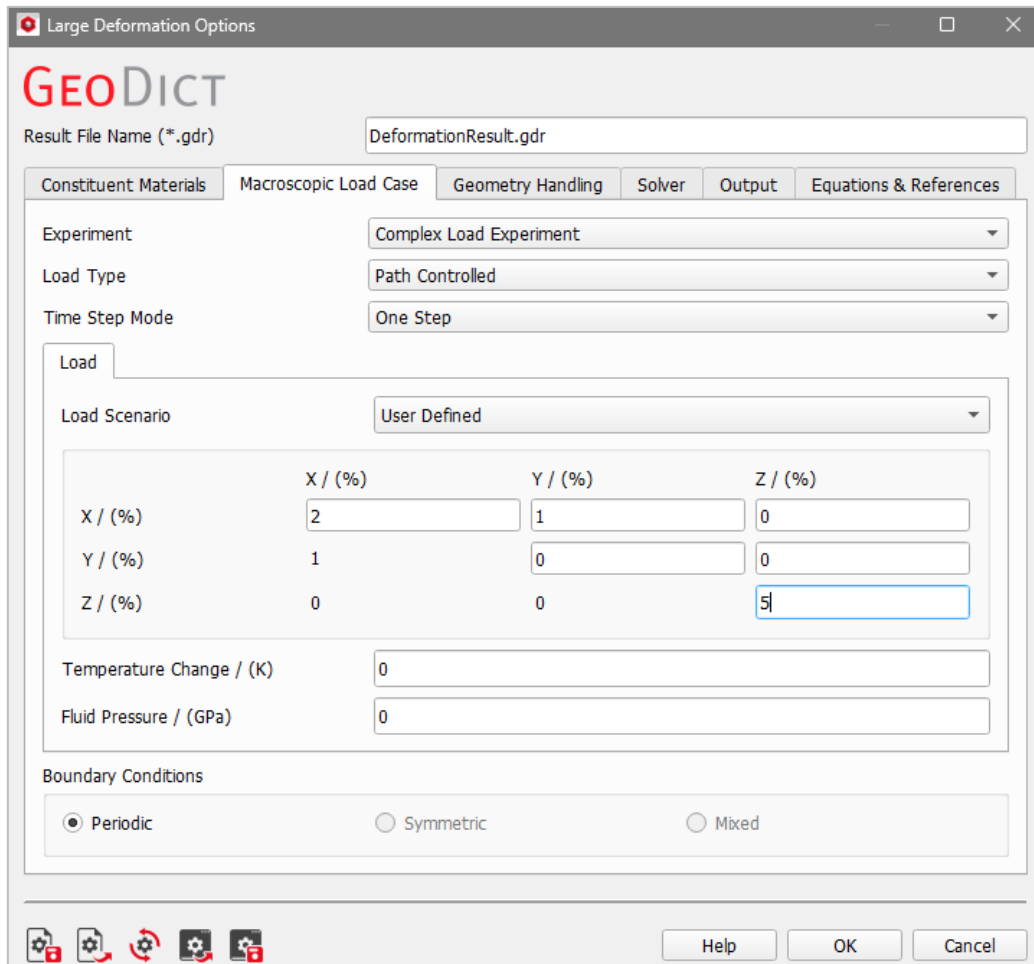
Large Deformation Options

GeoDict

Result File Name (*.gdr) DeformationResult.gdr

Constituent Materials | Macroscopic Load Case | Geometry Handling | Solver | Output | Equations & References

Experiment Complex Load Experiment

Load Type Path Controlled

Time Step Mode One Step

Load

Load Scenario User Defined

| | X / (%) | Y / (%) | Z / (%) |
|---|---|---|---|
| X / (%) | 2 | 1 | 0 |
| Y / (%) | 1 | 0 | 0 |
| Z / (%) | 0 | 0 | 5 |

Temperature Change / (K) 0

Fluid Pressure / (GPa) 0

Boundary Conditions

Periodic Symmetric Mixed

Help OK Cancel